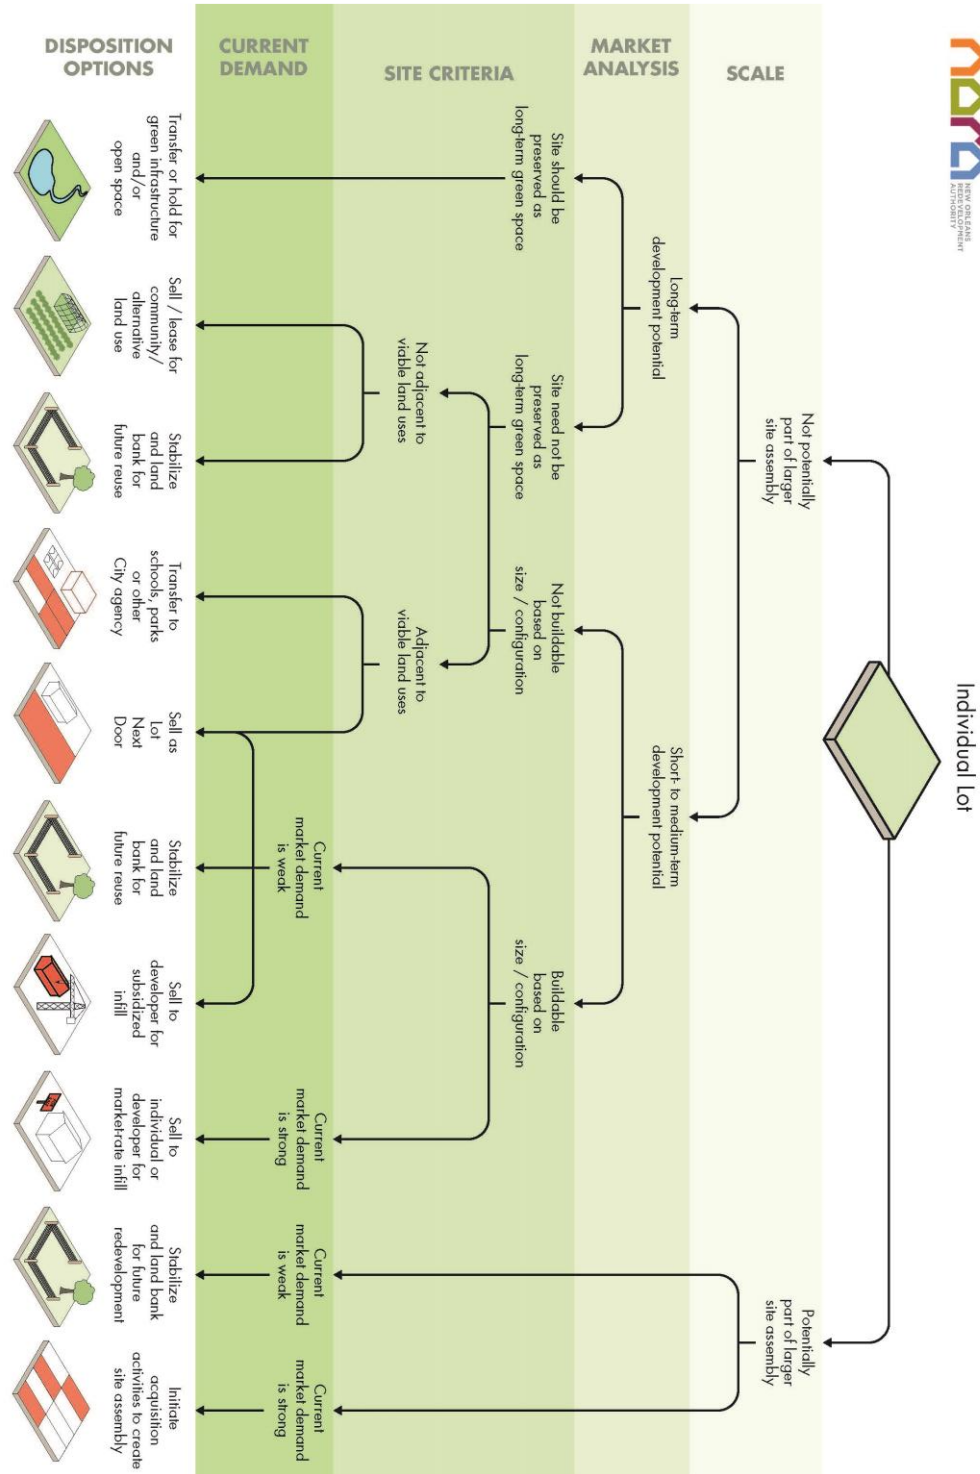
DISPOSITION OPTIONS

CURRENT DEMAND

SITE CRITERIA

MARKET ANALYSIS

SCALE

NORA NEW ORLEANS REDEVELOPMENT AUTHORITY

Individual Lot

Not potentially part of larger site assembly

Potentially part of larger site assembly

Long-term development potential

Short- to medium-term development potential

Site should be preserved as long-term green space

Site need not be preserved as long-term green space

Not buildable based on size / configuration

Buildable based on size / configuration

Not adjacent to viable land uses

Adjacent to viable land uses

Current market demand is weak

Current market demand is strong

Current market demand is weak

Current market demand is strong

Transfer or hold for green infrastructure and/or open space

Sell / lease for community/ alternative land use

Stabilize and land bank for future reuse

Transfer to schools, parks or other City agency

Sell as Lot Next Door

Stabilize and land bank for future reuse

Sell to developer for subsidized infill

Sell to individual or developer for market-rate infill

Stabilize and land bank for future redevelopment

Initiate acquisition activities to create site assembly